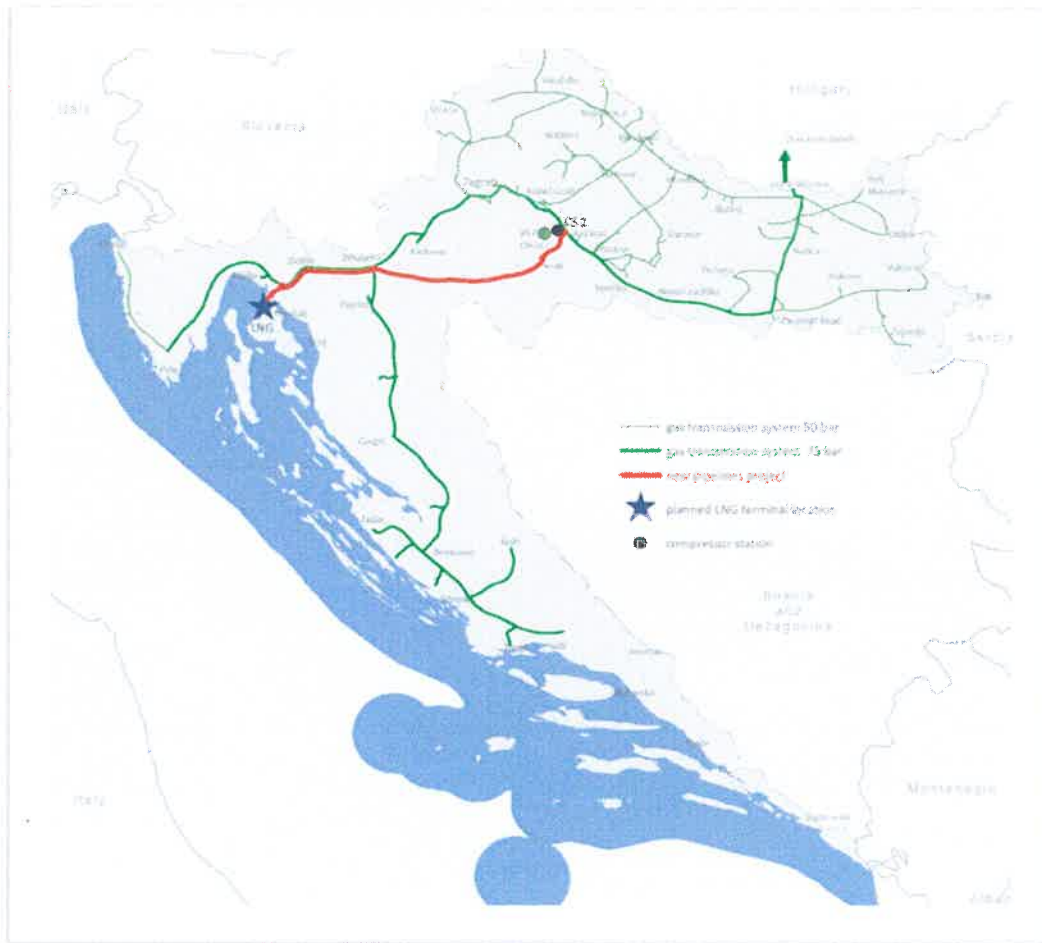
Italy
Slovenia
Hungary
CS 2
LNG
gas transmission system 50 bar
gas transmission system 75 bar
new pipelines project
planned LNG terminal location
compressor station
Bosnia and Herzegovina
Serbia
Montenegro
Italy
Zagreb
Karlovac
Rijeka
Split
Zadar
Pula
Osijek
Sisak
Slavonski Brod
Vukovar
Varaždin
Koprivnica
Bjelovar
Virovitica
Dubrovnik
Šibenik
Knin
Gospić
Delnice
Požega
Ivanić Grad
Kutina
Pleternica
Donji Miholjac
Vinkovci
Metković
Ploče
Omiš
Makarska
Albania
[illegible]